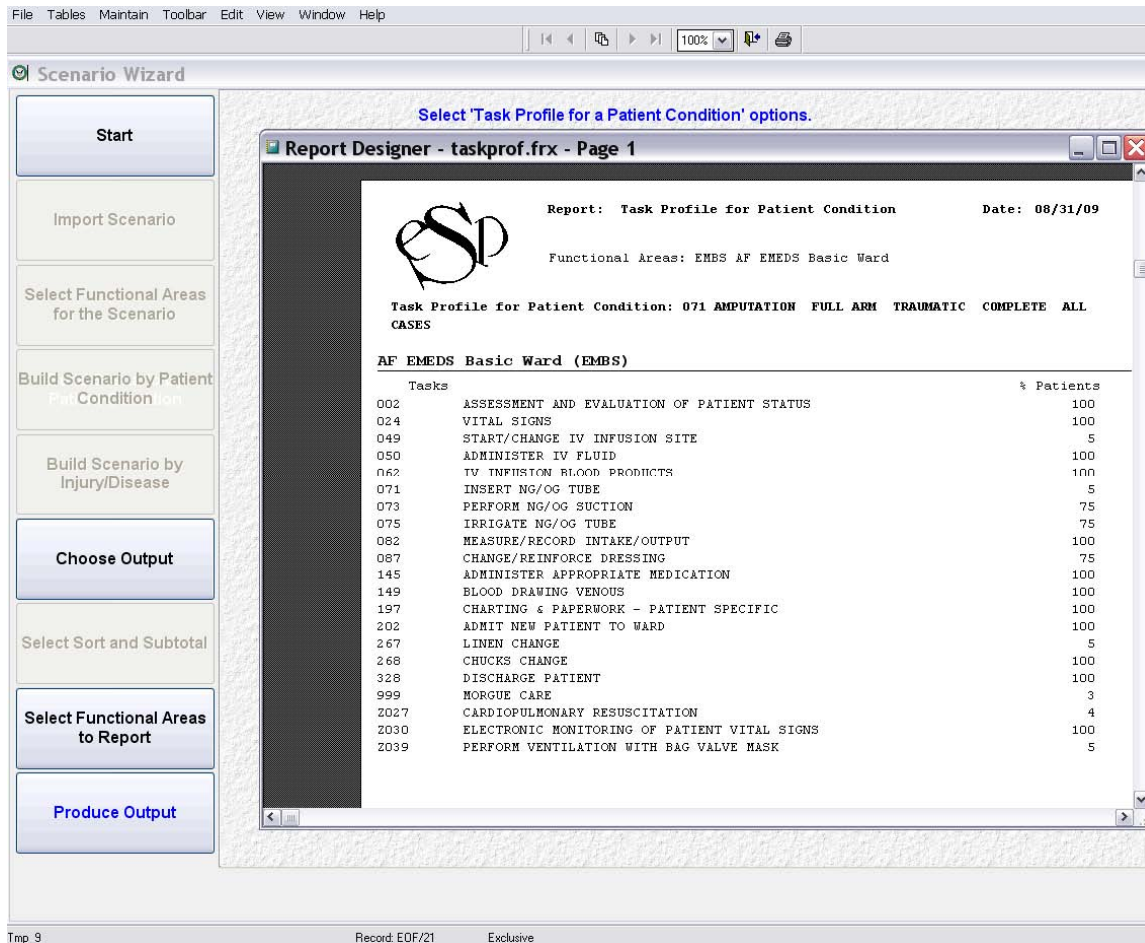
File Tables Maintain Toolbar Edit View Window Help

100%

Scenario Wizard

Start

Import Scenario

Select Functional Areas for the Scenario

Build Scenario by Patient Condition

Build Scenario by Injury/Disease

Choose Output

Select Sort and Subtotal

Select Functional Areas to Report

Produce Output

Select 'Task Profile for a Patient Condition' options.

Report Designer - taskprof.frx - Page 1

eSP

Report: Task Profile for Patient Condition

Date: 08/31/09

Functional Areas: EMBS AF EMEDS Basic Ward

Task Profile for Patient Condition: 071 AMPUTATION FULL ARM TRAUMATIC COMPLETE ALL CASES

AF EMEDS Basic Ward (EMBS)

| Tasks | | % Patients |
|---|---|---|
| 002 | ASSESSMENT AND EVALUATION OF PATIENT STATUS | 100 |
| 024 | VITAL SIGNS | 100 |
| 049 | START/CHANGE IV INFUSION SITE | 5 |
| 050 | ADMINISTER IV FLUID | 100 |
| 062 | IV INFUSION BLOOD PRODUCTS | 100 |
| 071 | INSERT NG/OG TUBE | 5 |
| 073 | PERFORM NG/OG SUCTION | 75 |
| 075 | IRRIGATE NG/OG TUBE | 75 |
| 082 | MEASURE/RECORD INTAKE/OUTPUT | 100 |
| 087 | CHANGE/REINFORCE DRESSING | 75 |
| 145 | ADMINISTER APPROPRIATE MEDICATION | 100 |
| 149 | BLOOD DRAWING VENOUS | 100 |
| 197 | CHARTING & PAPERWORK - PATIENT SPECIFIC | 100 |
| 202 | ADMIT NEW PATIENT TO WARD | 100 |
| 267 | LINEN CHANGE | 5 |
| 268 | CHUCKS CHANGE | 100 |
| 328 | DISCHARGE PATIENT | 100 |
| 999 | MORGUE CARE | 3 |
| Z027 | CARDIOPULMONARY RESUSCITATION | 4 |
| Z030 | ELECTRONIC MONITORING OF PATIENT VITAL SIGNS | 100 |
| Z039 | PERFORM VENTILATION WITH BAG VALVE MASK | 5 |

Tmp 9 Record: EOF/21 Exclusive